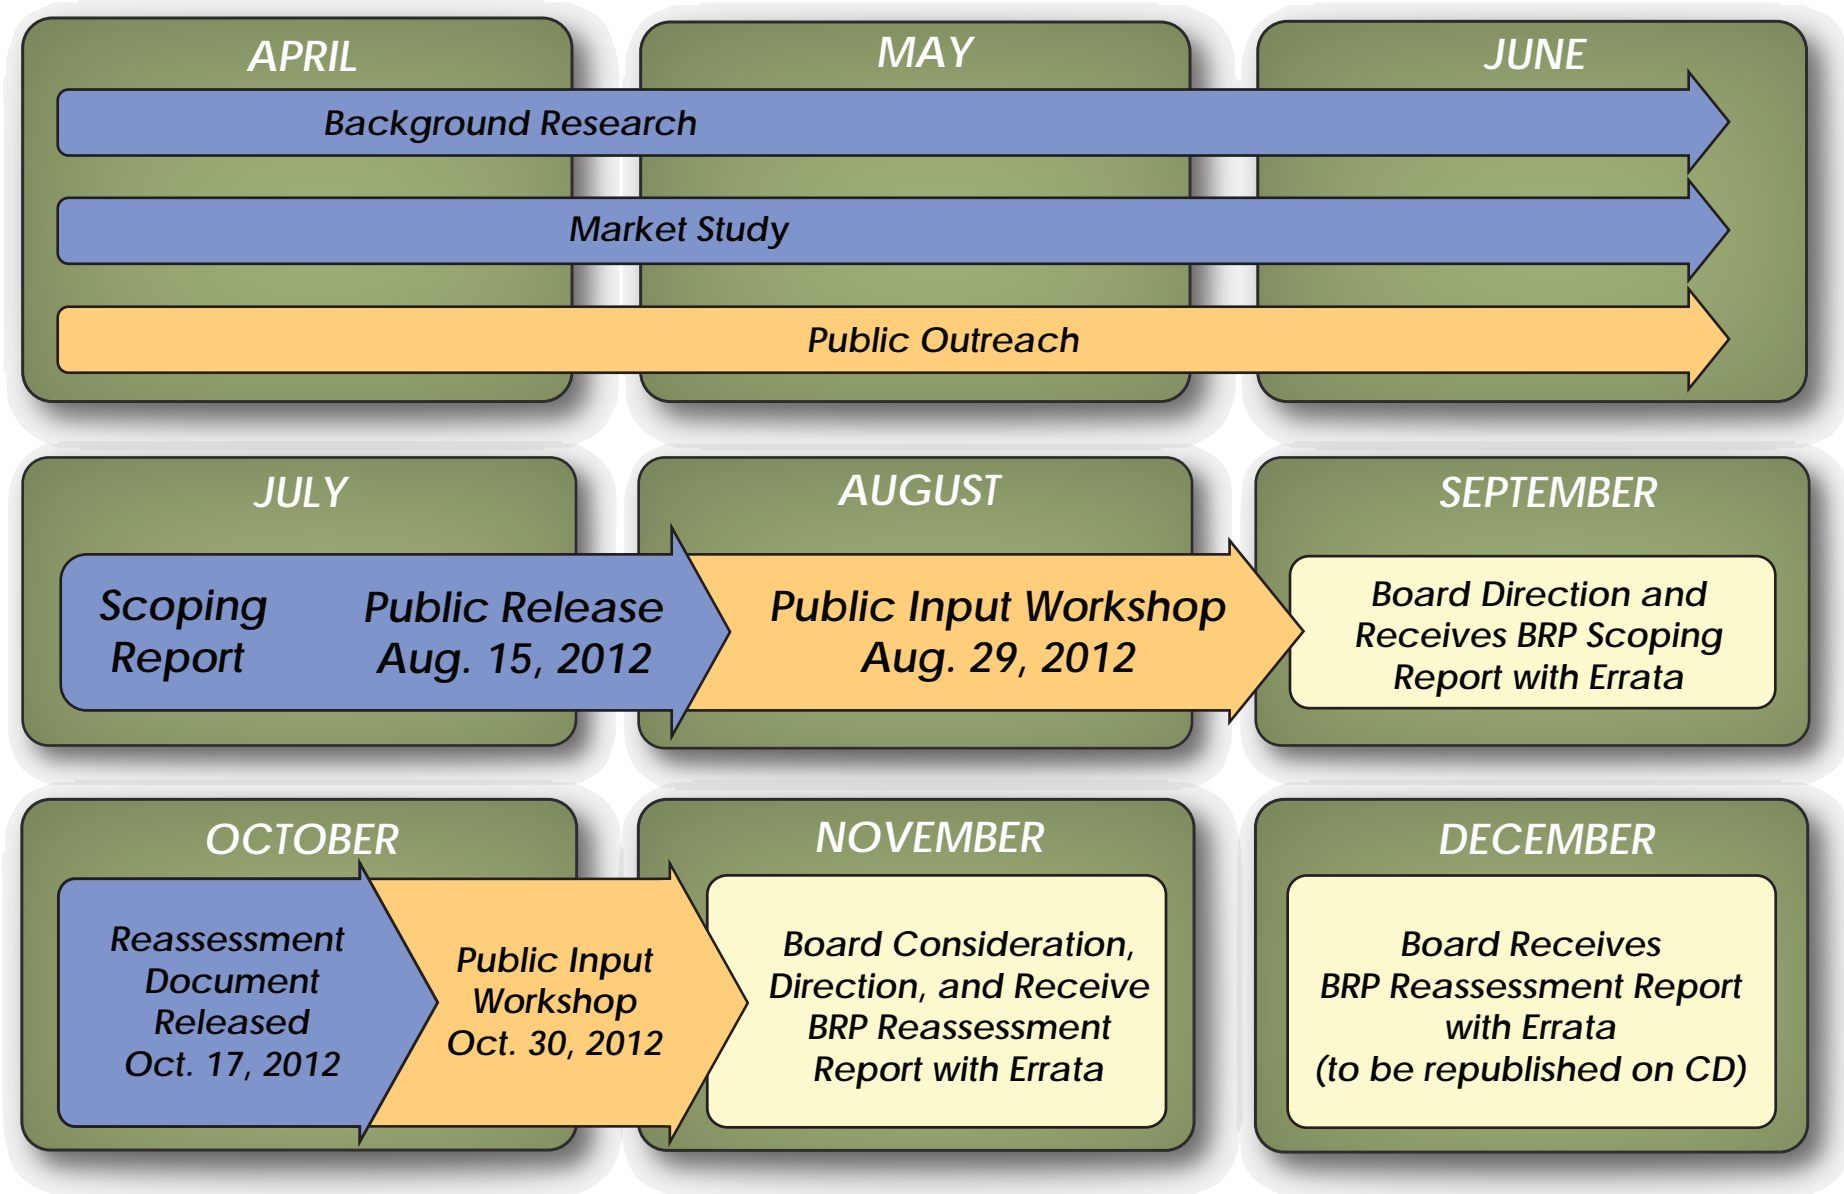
APRIL

MAY

JUNE

Background Research

Market Study

Public Outreach

JULY

AUGUST

SEPTEMBER

Scoping Report

Public Release Aug. 15, 2012

Public Input Workshop Aug. 29, 2012

Board Direction and Receives BRP Scoping Report with Errata

OCTOBER

NOVEMBER

DECEMBER

Reassessment Document Released Oct. 17, 2012

Public Input Workshop Oct. 30, 2012

Board Consideration, Direction, and Receive BRP Reassessment Report with Errata

Board Receives BRP Reassessment Report with Errata (to be republished on CD)